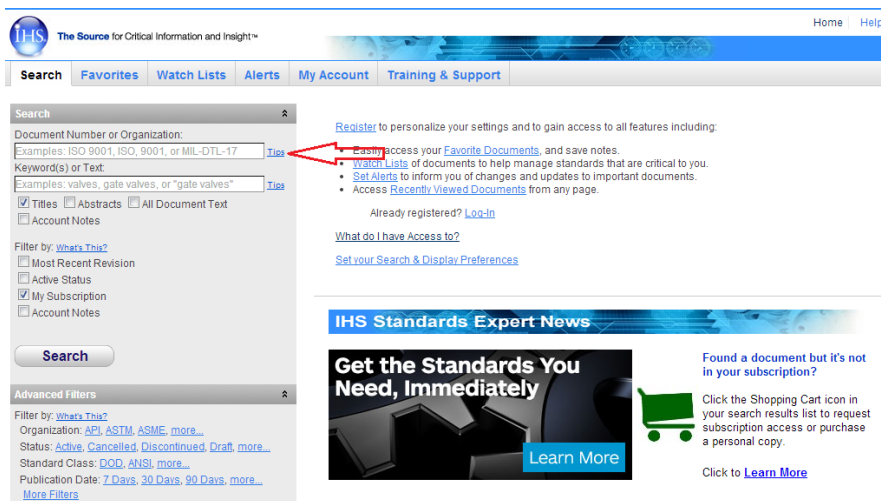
IHS The Source for Critical Information and Insight™

Home | Help

Search | Favorites | Watch Lists | Alerts | My Account | Training & Support

Search

Document Number or Organization:
Examples: ISO 9001, ISO, 9001, or MIL-DTL-17 Tips
Keyword(s) or Text:
Examples: valves, gate valves, or "gate valves" Tips
Titles Abstracts All Document Text
Account Notes

Filter by: What's This?
Most Recent Revision
Active Status
My Subscription
Account Notes

Search

Advanced Filters

Filter by: What's This?
Organization: API, ASTM, ASME, more...
Status: Active, Cancelled, Discontinued, Draft, more...
Standard Class: DOD, ANSI, more...
Publication Date: 7 Days, 30 Days, 90 Days, more...
More Filters

Register to personalize your settings and to gain access to all features including:

- Easily access your Favorite Documents, and save notes.
- Watch Lists of documents to help manage standards that are critical to you.
- Set Alerts to inform you of changes and updates to important documents.
- Access Recently Viewed Documents from any page.

Already registered? Log-In

What do I have Access to?

Set your Search & Display Preferences

IHS Standards Expert News

Get the Standards You Need, Immediately

Learn More

Found a document but it's not in your subscription?

Click the Shopping Cart icon in your search results list to request subscription access or purchase a personal copy.

Click to Learn More